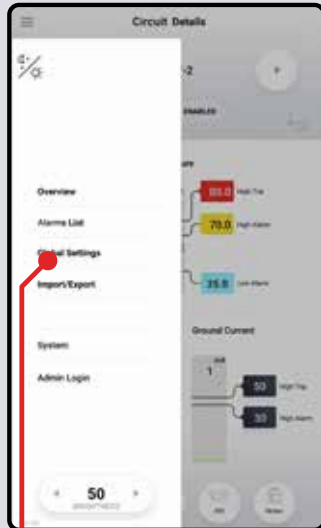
Circuit Details

-2

ENABLED

Overview

Alarms List

Global Settings

Import/Export

System

Admin Login

80.0 High Trip

70.0 High Alarm

35.0 Low Alarm

Ground Current

1

50 High Trip

30 High Alarm

< 50 >
BRIGHTNESS